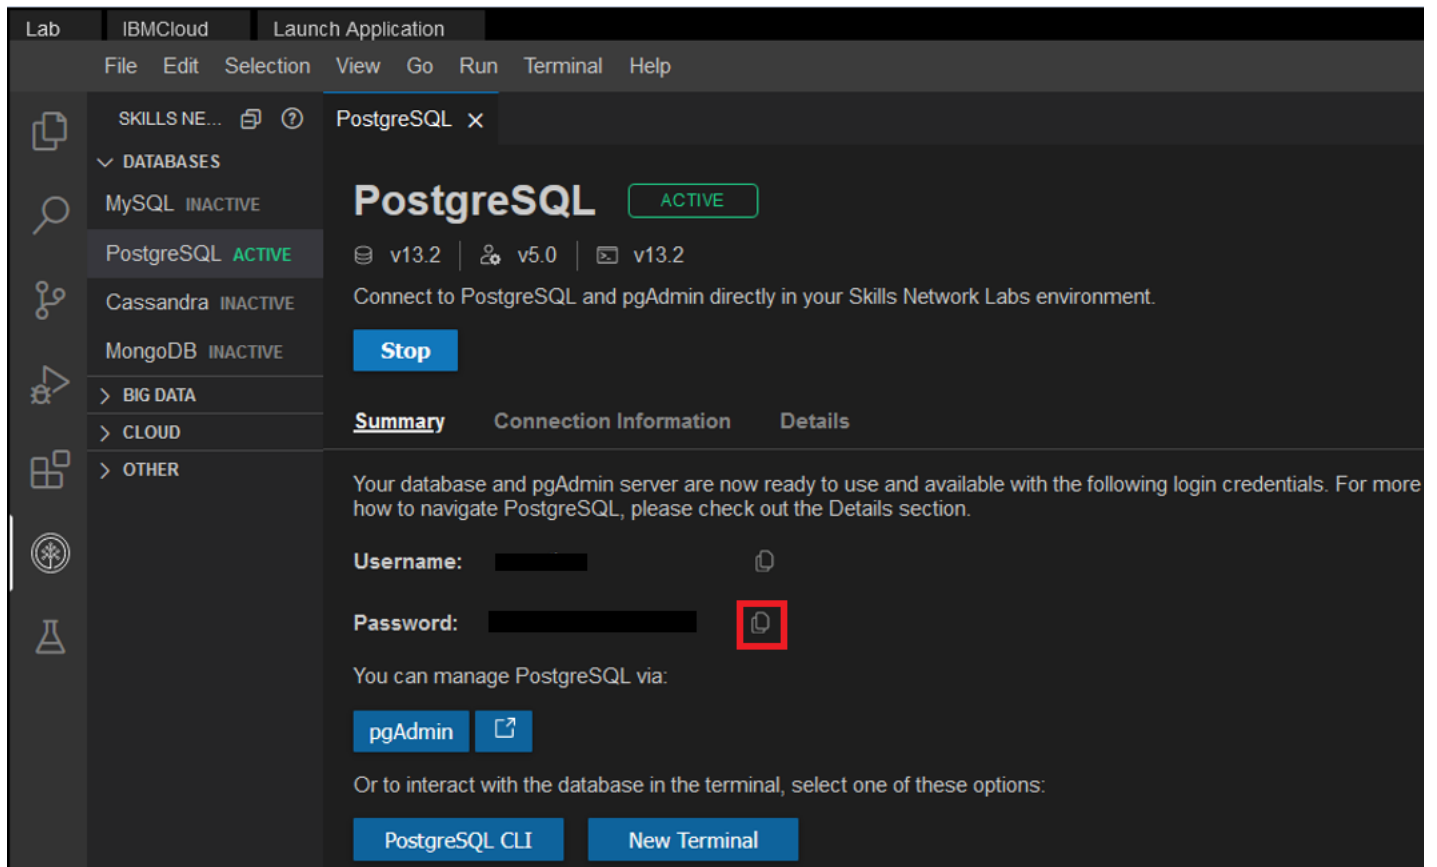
Lab IBMCloud Launch Application

File Edit Selection View Go Run Terminal Help

SKILLS NE...

DATABASES

MySQL INACTIVE

PostgreSQL ACTIVE

Cassandra INACTIVE

MongoDB INACTIVE

BIG DATA

CLOUD

OTHER

PostgreSQL ×

PostgreSQL ACTIVE

v13.2 | v5.0 | v13.2

Connect to PostgreSQL and pgAdmin directly in your Skills Network Labs environment.

Stop

Summary Connection Information Details

Your database and pgAdmin server are now ready to use and available with the following login credentials. For more how to navigate PostgreSQL, please check out the Details section.

Username:

Password:

You can manage PostgreSQL via:

pgAdmin

Or to interact with the database in the terminal, select one of these options:

PostgreSQL CLI New Terminal